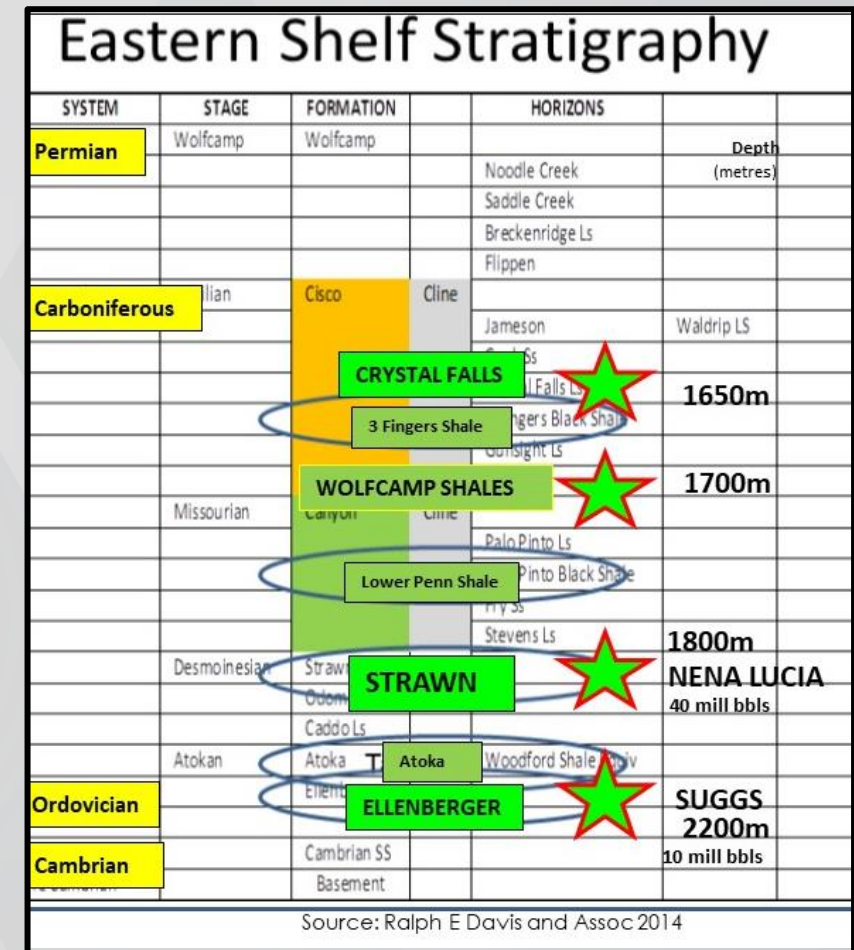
Eastern Shelf Stratigraphy

| SYSTEM | STAGE | FORMATION | | HORIZONS | | |
|---|---|---|---|---|---|---|
| Permian | Wolfcamp | Wolfcamp | | | Depth (metres) | |
| | | | | Noodle Creek | | |
| | | | | Saddle Creek | | |
| | | | | Breckenridge Ls | | |
| | | | | Flippen | | |
| Carboniferous | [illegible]lian | Cisco | Cline | | | |
| | | | | Jameson | Waldrip LS | |
| | | | | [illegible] Ss | | |
| | | CRYSTAL FALLS | | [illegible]l Falls Ls | 1650m | |
| | | 3 Fingers Shale | | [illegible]gers Black Shale | | |
| | | | | Gunsight Ls | | |
| | | WOLFCAMP SHALES | | | 1700m | |
| | Missourian | Canyon | Cline | | | |
| | | | | Palo Pinto Ls | | |
| | | Lower Penn Shale | | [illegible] Pinto Black Shale | | |
| | | | | Fry Ss | | |
| | | | | Stevens Ls | 1800m | |
| | Desmoinesian | Straw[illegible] STRAWN | | | NENA LUCIA 40 mill bbls | |
| | | Odom | | | | |
| | | Caddo Ls | | | | |
| | Atokan | Atoka | T Atoka | Woodford Shale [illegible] | | |
| Ordovician | | Ellenb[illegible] ELLENBERGER | | | SUGGS 2200m | |
| Cambrian | | Cambrian SS | | | 10 mill bbls | |
| | | Basement | | | | |

Source: Ralph E Davis and Assoc 2014